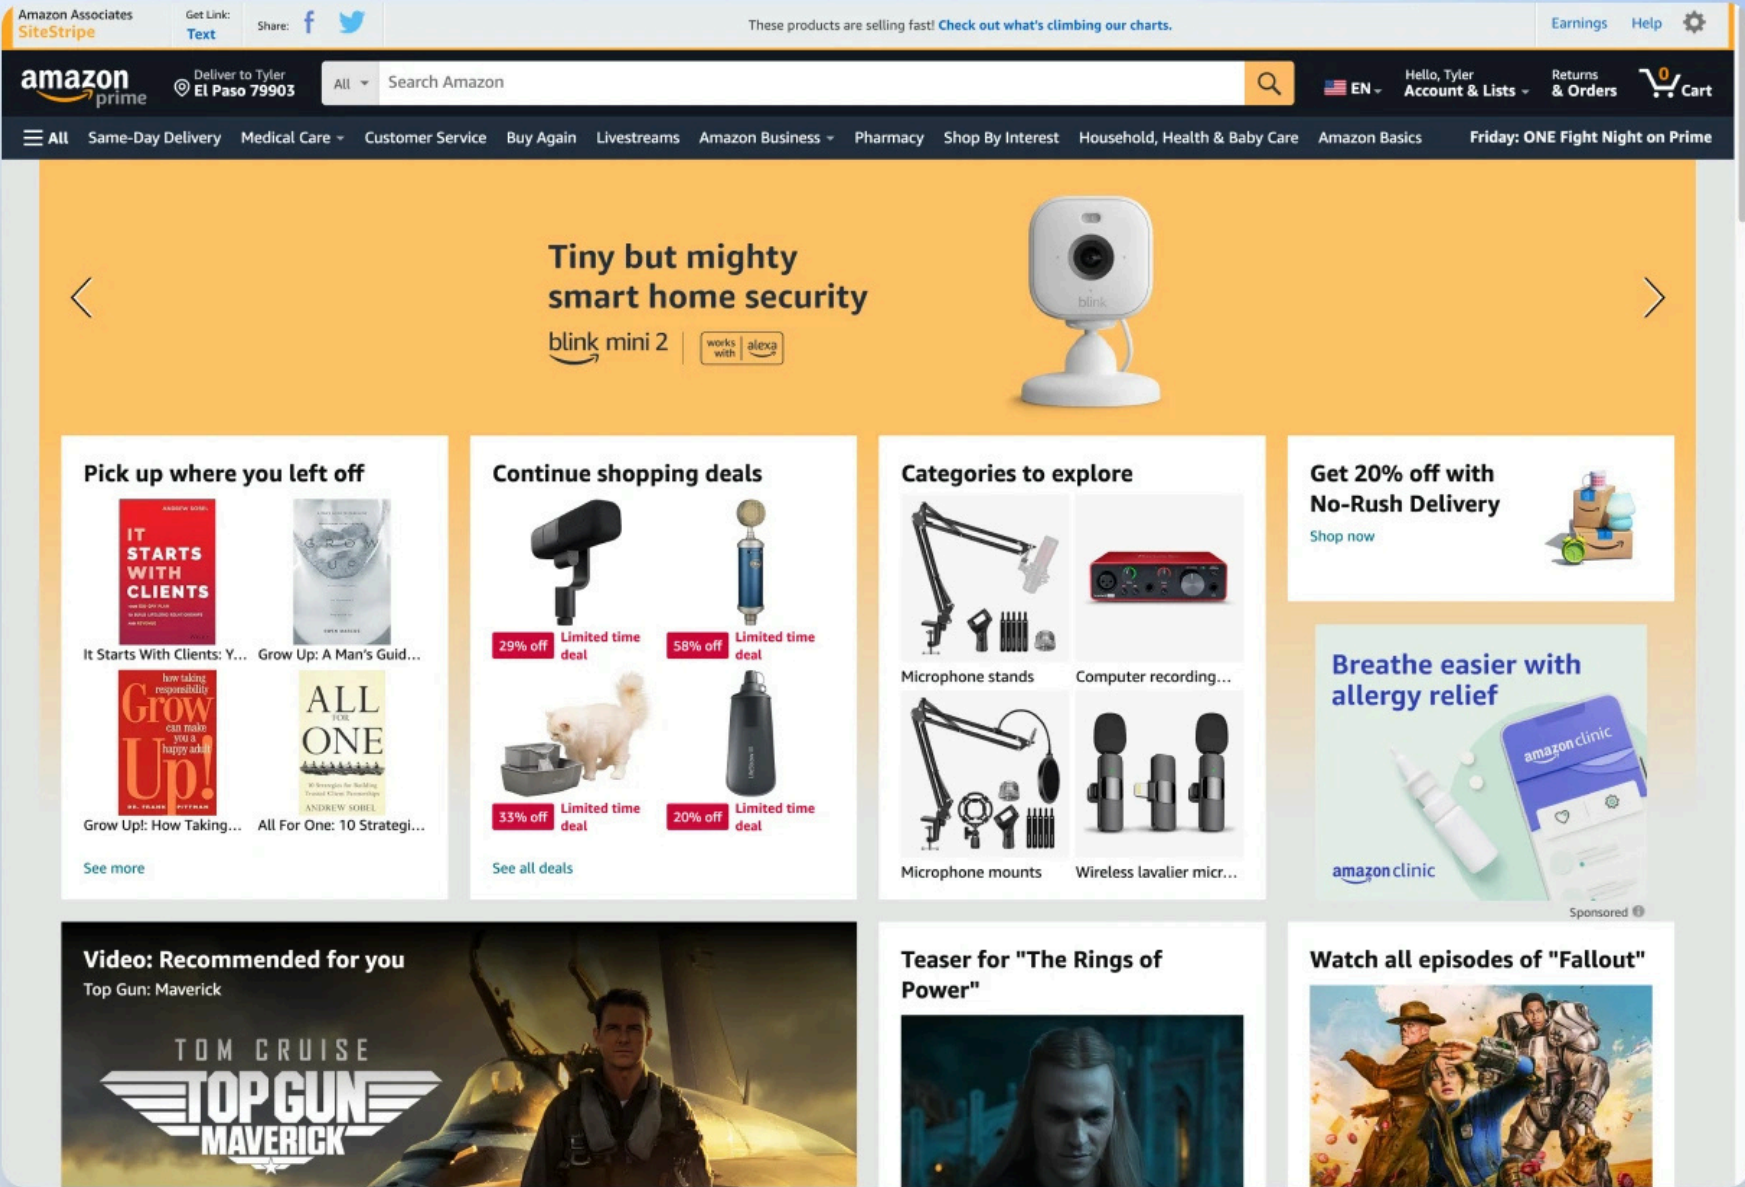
Amazon Associates SiteStripe
Get Link: Text
Share:
These products are selling fast! Check out what's climbing our charts.
Earnings Help

amazon prime
Deliver to Tyler El Paso 79903
All
Search Amazon
EN
Hello, Tyler Account & Lists
Returns & Orders
0 Cart

All Same-Day Delivery Medical Care Customer Service Buy Again Livestreams Amazon Business Pharmacy Shop By Interest Household, Health & Baby Care Amazon Basics Friday: ONE Fight Night on Prime

Tiny but mighty smart home security
blink mini 2 | works with alexa
blink

Pick up where you left off
IT STARTS WITH CLIENTS
It Starts With Clients: Y...
Grow Up: A Man's Guid...
Grow Up!
Grow Up!: How Taking...
ALL FOR ONE
ANDREW SOBEL
All For One: 10 Strategi...
See more

Continue shopping deals
29% off Limited time deal
58% off Limited time deal
33% off Limited time deal
20% off Limited time deal
See all deals

Categories to explore
Microphone stands
Computer recording...
Microphone mounts
Wireless lavalier micr...

Get 20% off with No-Rush Delivery
Shop now

Breathe easier with allergy relief
amazon clinic
amazon clinic
Sponsored

Video: Recommended for you
Top Gun: Maverick
TOM CRUISE
TOP GUN MAVERICK

Teaser for "The Rings of Power"

Watch all episodes of "Fallout"